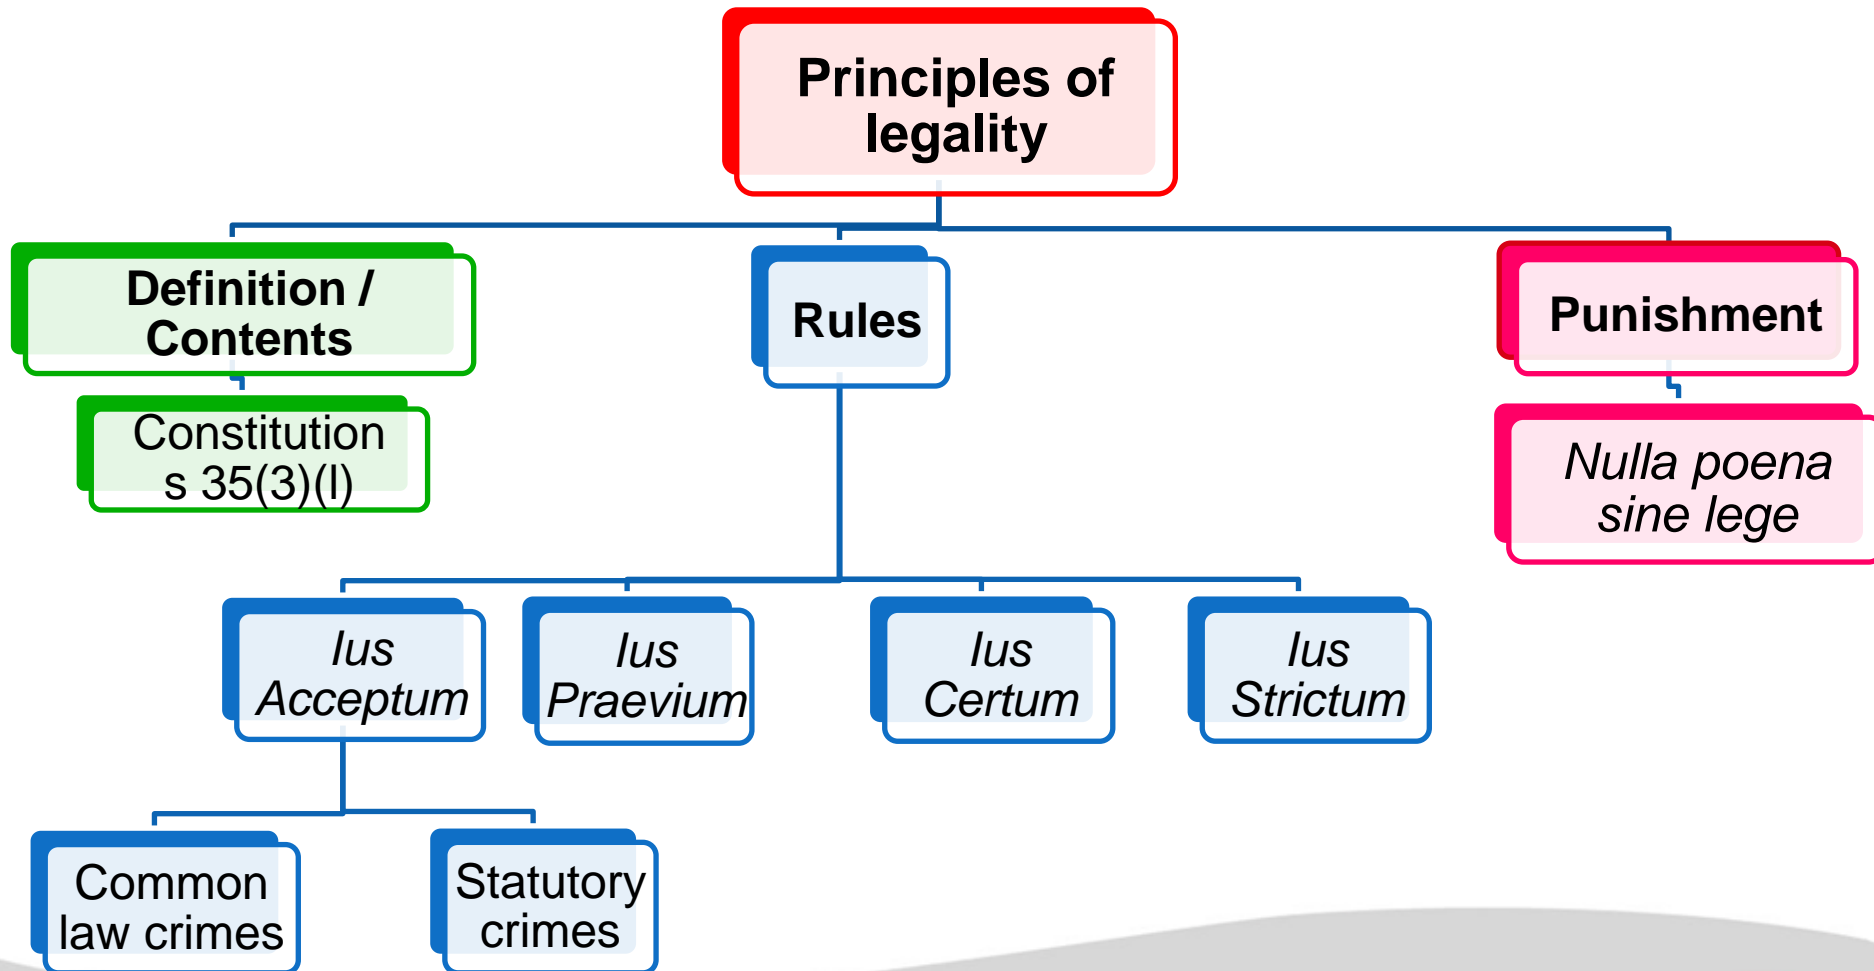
Principles of legality

Definition / Contents

Constitution s 35(3)(l)

Rules

Punishment

Nulla poena sine lege

Ius Acceptum

Ius Praevium

Ius Certum

Ius Strictum

Common law crimes

Statutory crimes